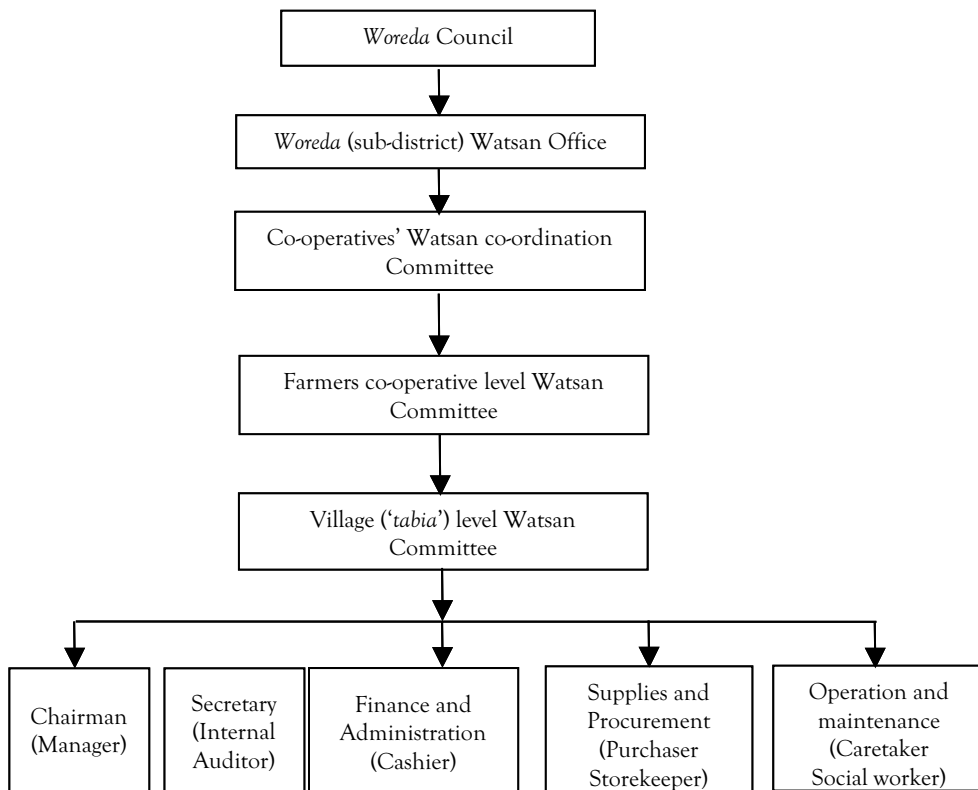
*Woreda* Council

*Woreda* (sub-district) Watsan Office

Co-operatives' Watsan co-ordination Committee

Farmers co-operative level Watsan Committee

Village ('*tabia*') level Watsan Committee

Chairman (Manager)

Secretary (Internal Auditor)

Finance and Administration (Cashier)

Supplies and Procurement (Purchaser Storekeeper)

Operation and maintenance (Caretaker Social worker)